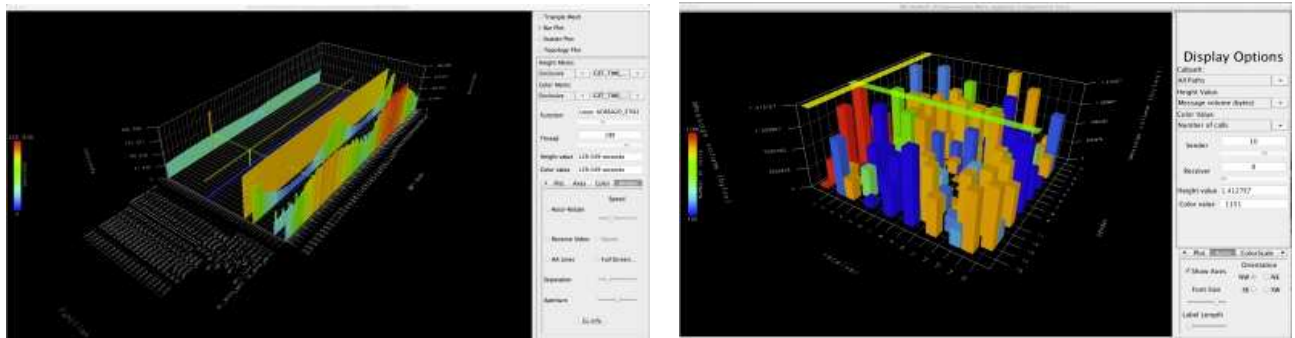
Triangle Mesh
Bar Plot
Scatter Plot
Topology Plot
Height Metric
Exclusive
EXT_TIME
Color Metric
Exclusive
EXT_TIME
Function
Thread
Height value
Color value
Plot
Axes
Color
Auto-Rotate
Speed
Reverse Video
Stereo
AA Lines
Full Screen
Separation
Aperture
GL Info

Display Options
Callpath
All Paths
Height Value
Message volume (bytes)
Color Value
Number of calls
Sender
10
Receiver
8
Height value
1.412797
Color value
1151
Plot
Axes
ColorScale
Show Axes
Orientation
Font Size
Label Length